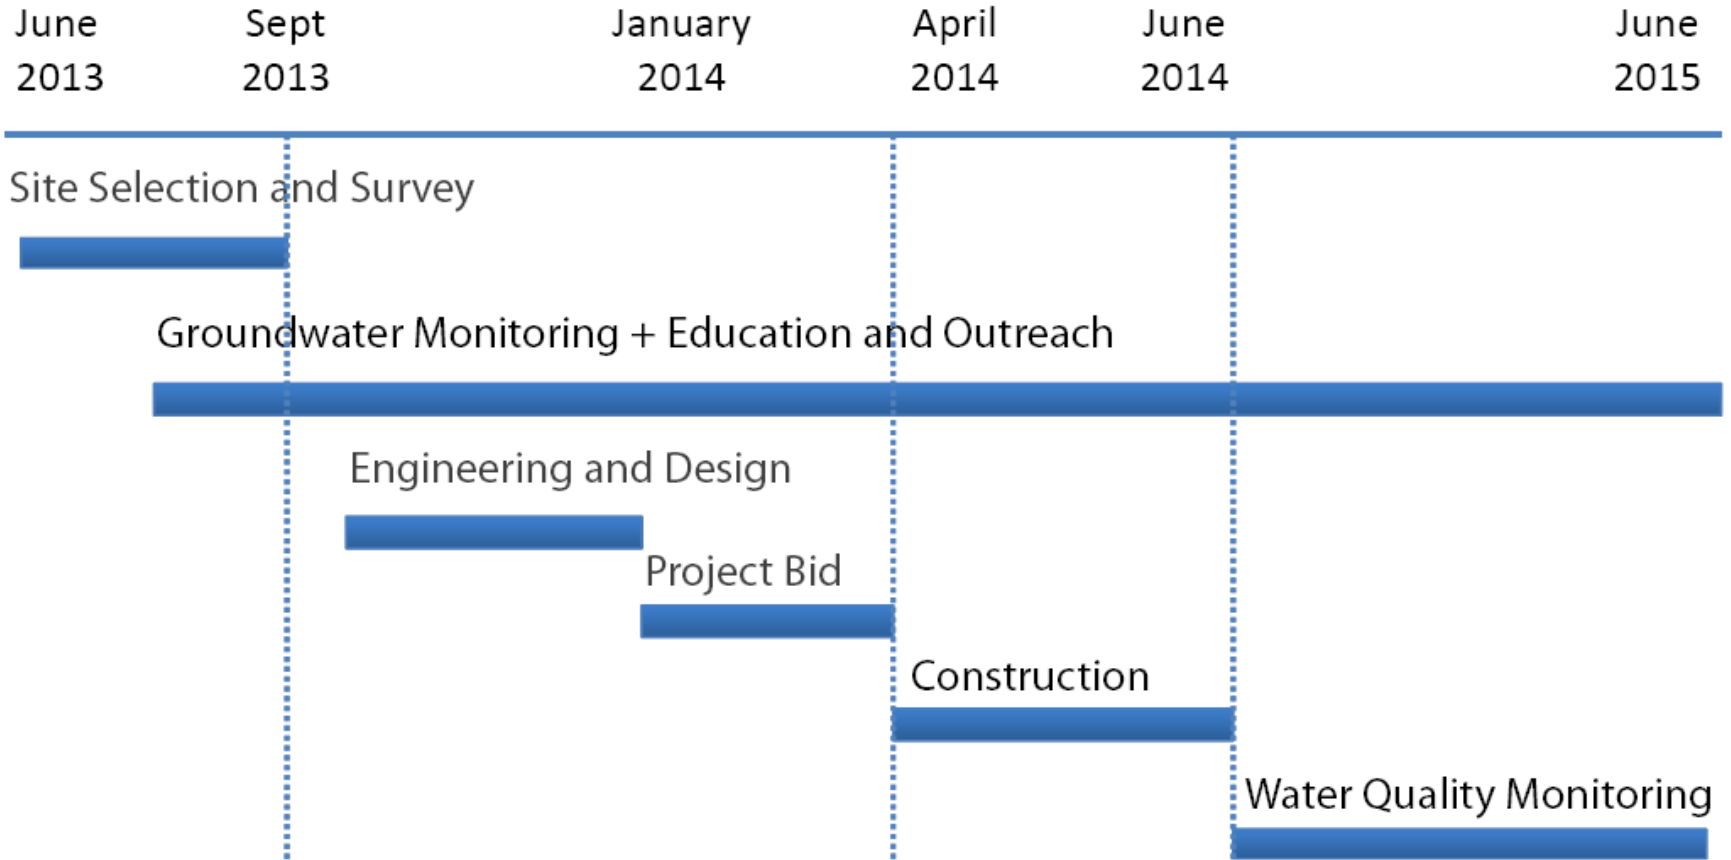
June 2013

Sept 2013

January 2014

April 2014

June 2014

June 2015

Site Selection and Survey

Groundwater Monitoring + Education and Outreach

Engineering and Design

Project Bid

Construction

Water Quality Monitoring